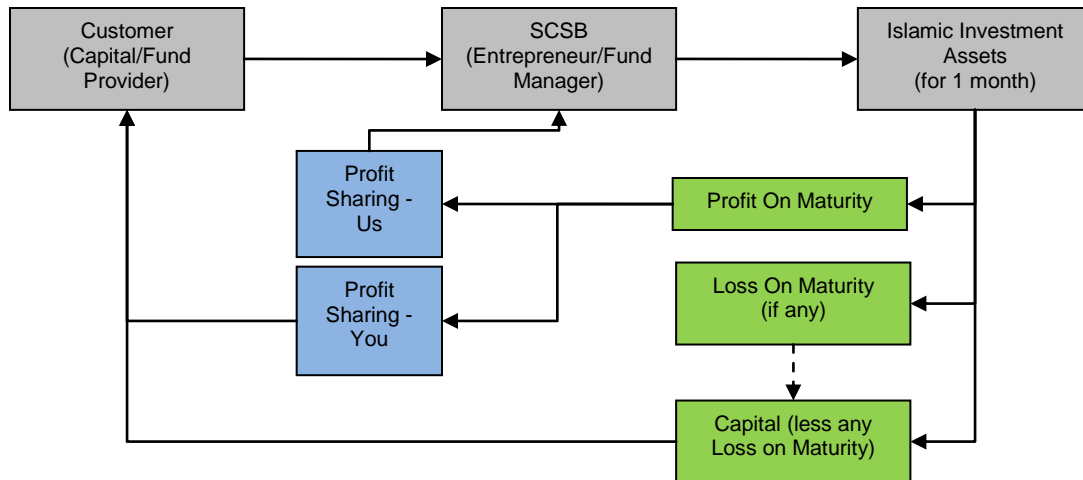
Customer (Capital/Fund Provider)

SCSB (Entrepreneur/Fund Manager)

Islamic Investment Assets (for 1 month)

Profit Sharing - Us

Profit On Maturity

Profit Sharing - You

Loss On Maturity (if any)

Capital (less any Loss on Maturity)